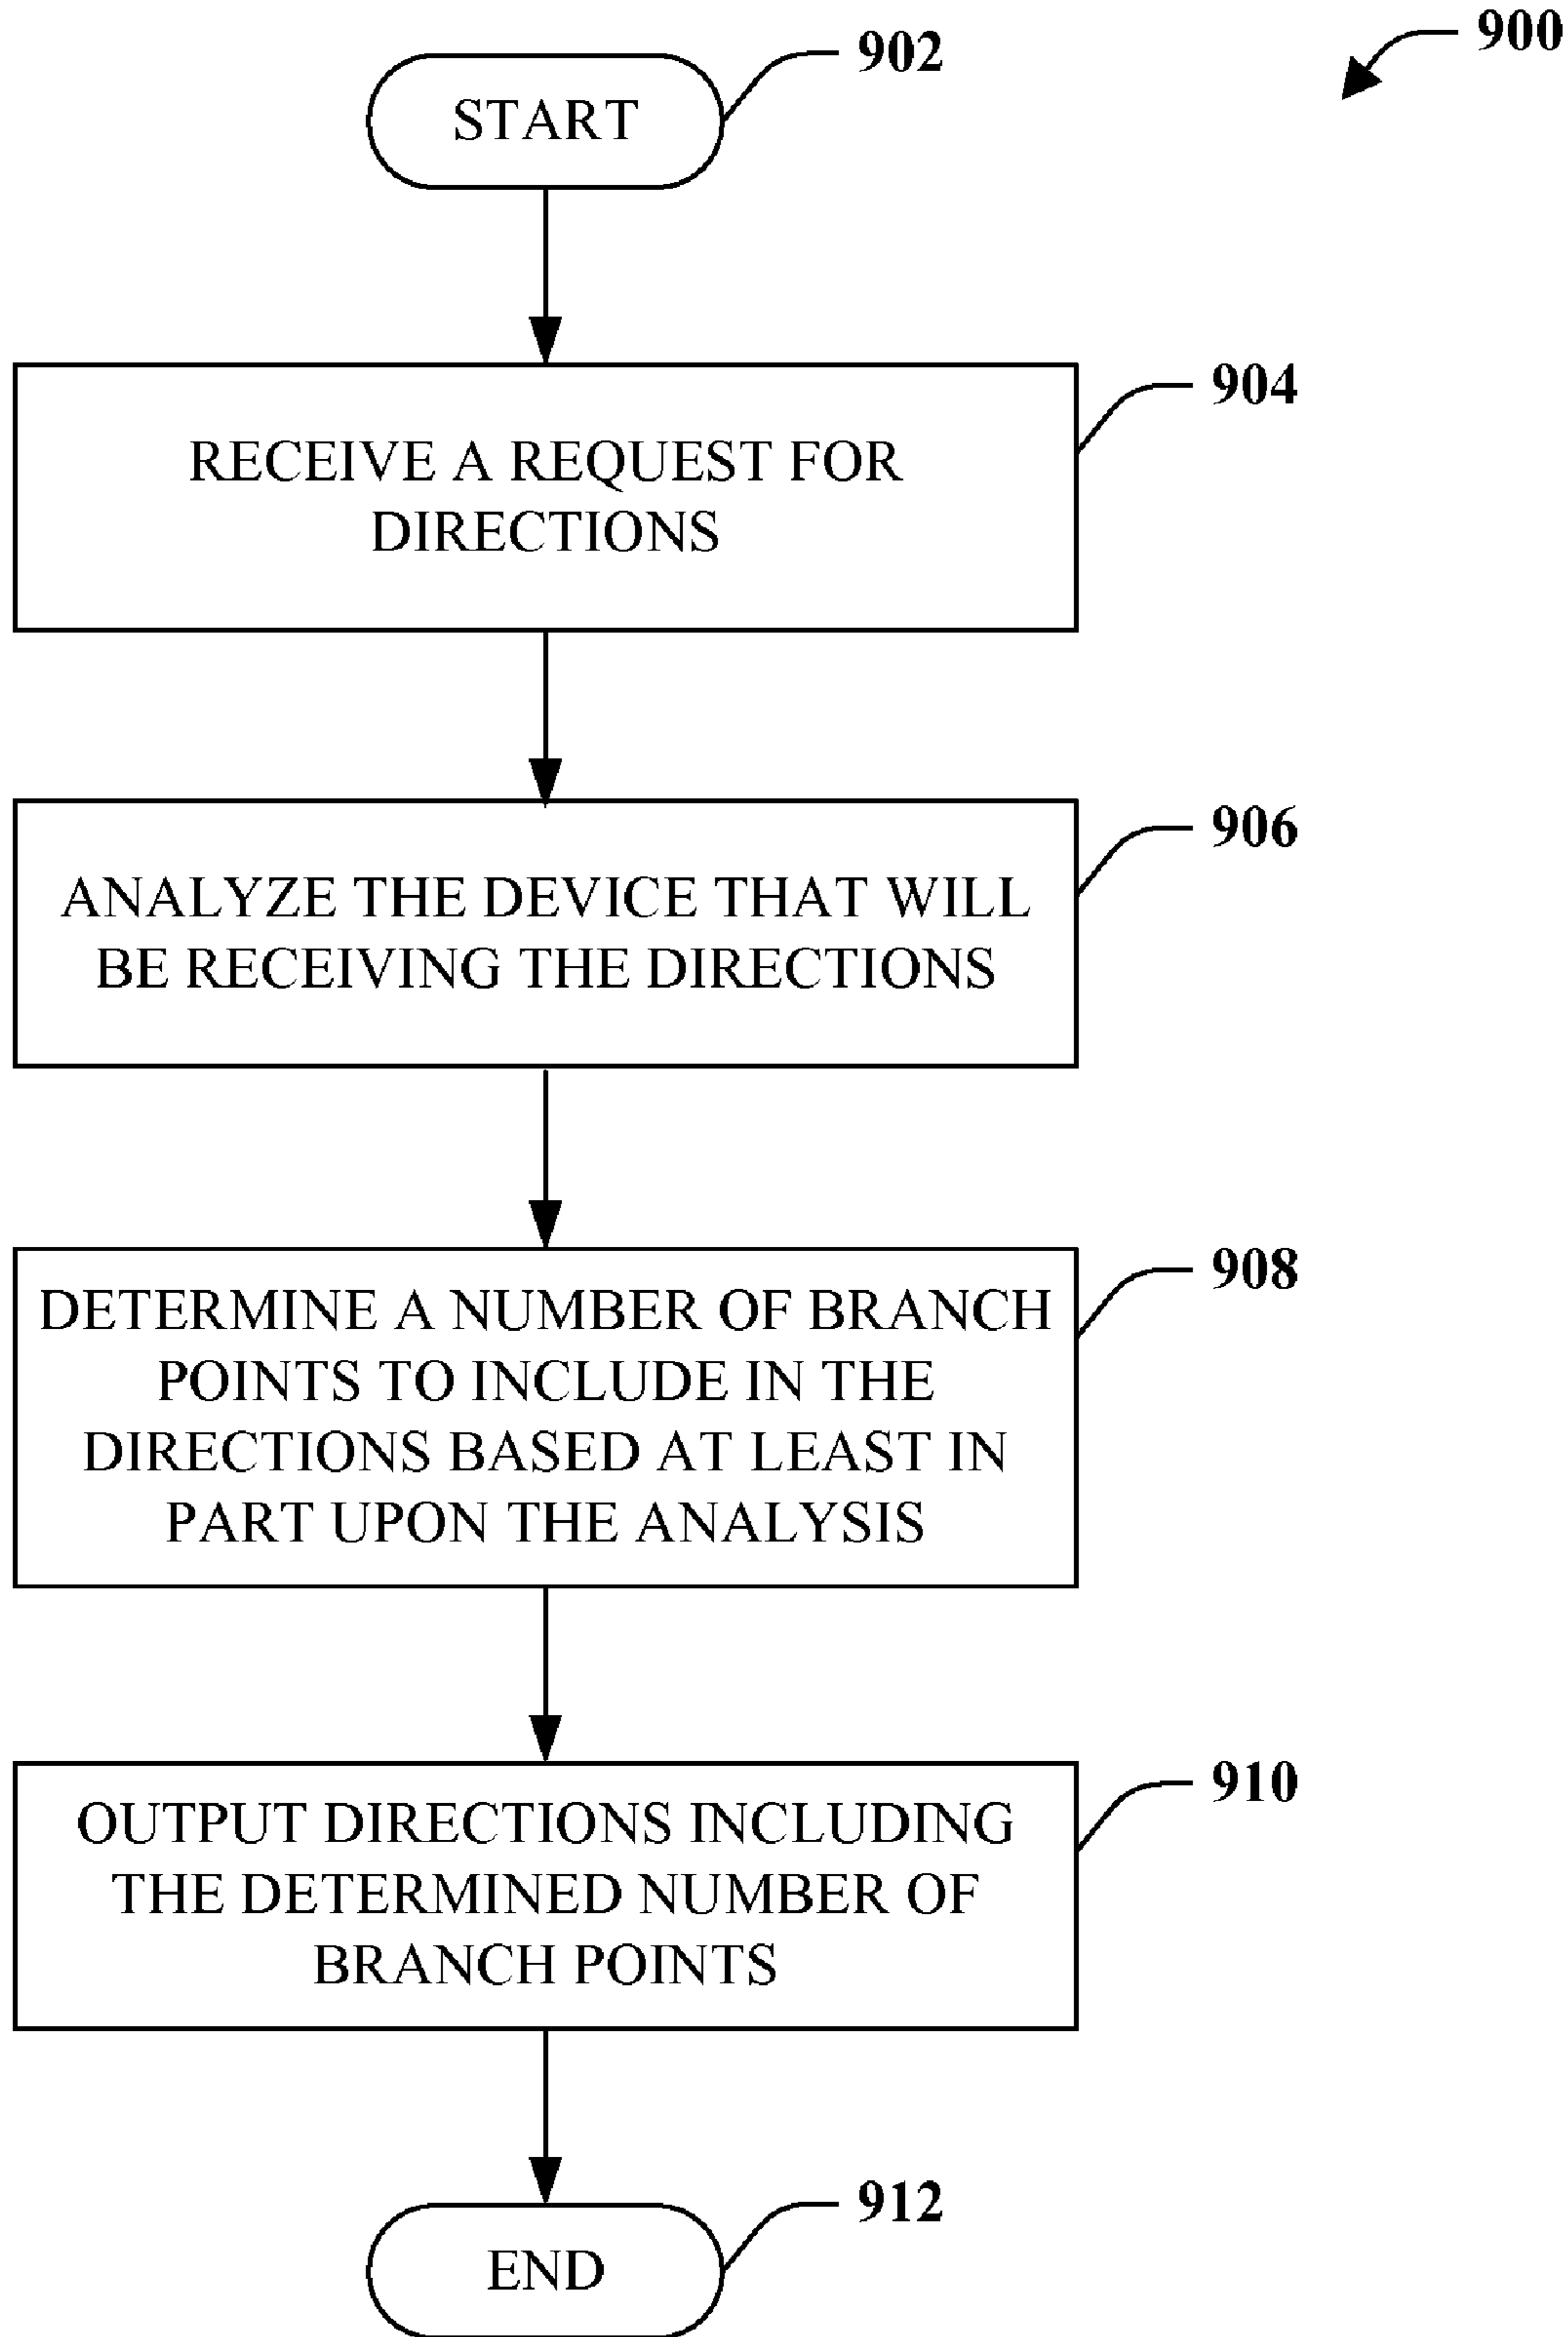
900

902

START

904

RECEIVE A REQUEST FOR DIRECTIONS

906

ANALYZE THE DEVICE THAT WILL BE RECEIVING THE DIRECTIONS

908

DETERMINE A NUMBER OF BRANCH POINTS TO INCLUDE IN THE DIRECTIONS BASED AT LEAST IN PART UPON THE ANALYSIS

910

OUTPUT DIRECTIONS INCLUDING THE DETERMINED NUMBER OF BRANCH POINTS

912

END